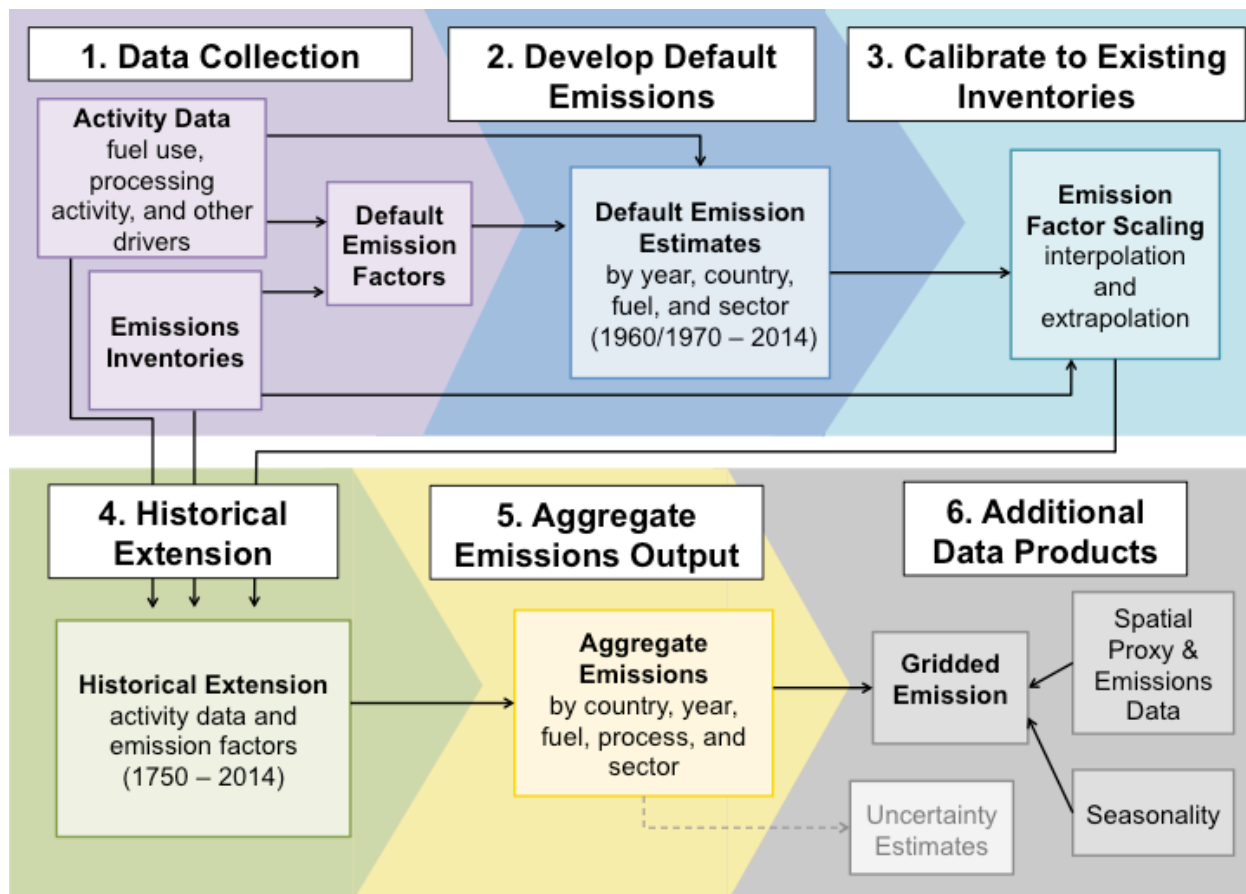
1. Data Collection

2. Develop Default Emissions

3. Calibrate to Existing Inventories

Activity Data fuel use, processing activity, and other drivers

Default Emission Factors

Default Emission Estimates by year, country, fuel, and sector (1960/1970 – 2014)

Emission Factor Scaling interpolation and extrapolation

Emissions Inventories

4. Historical Extension

5. Aggregate Emissions Output

6. Additional Data Products

Historical Extension activity data and emission factors (1750 – 2014)

Aggregate Emissions by country, year, fuel, process, and sector

Gridded Emission

Spatial Proxy & Emissions Data

Uncertainty Estimates

Seasonality